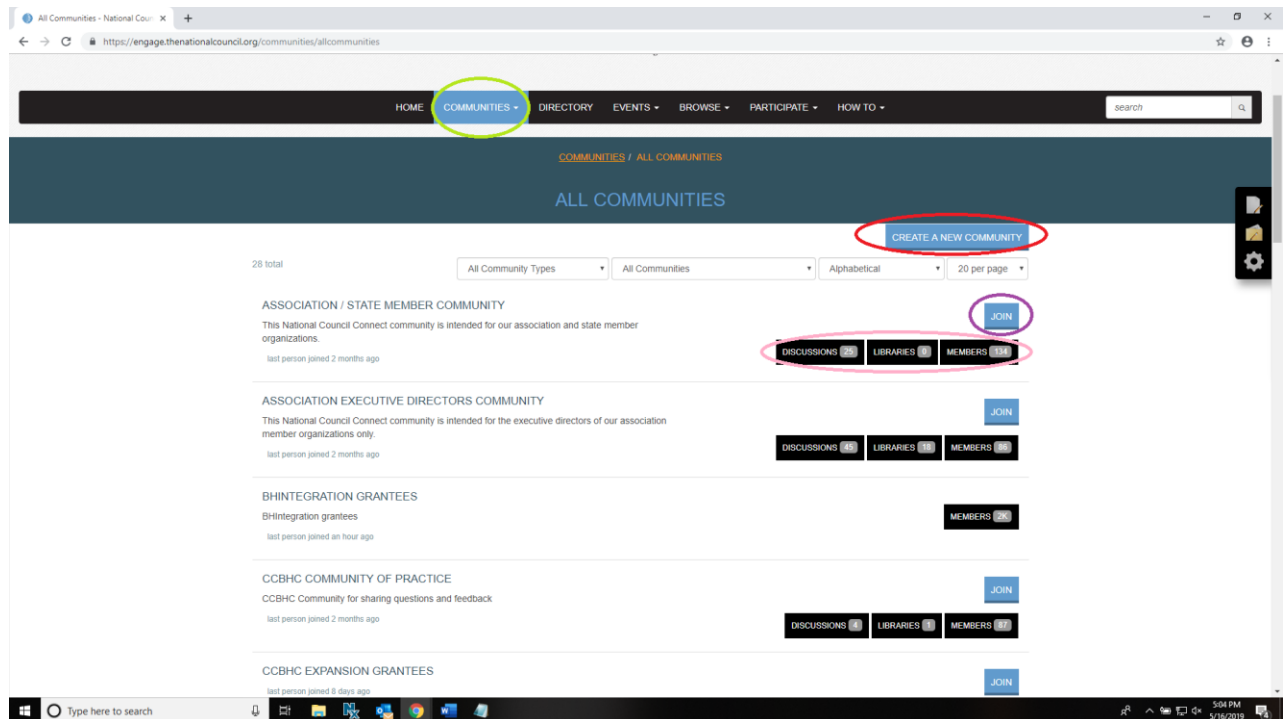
All Communities - National Cou ×
+
https://engage.thenationalcouncil.org/communities/allcommunities

HOME COMMUNITIES ▾ DIRECTORY EVENTS ▾ BROWSE ▾ PARTICIPATE ▾ HOW TO ▾
search

COMMUNITIES / ALL COMMUNITIES

ALL COMMUNITIES

CREATE A NEW COMMUNITY

28 total

All Community Types ▾
All Communities ▾
Alphabetical ▾
20 per page ▾

ASSOCIATION / STATE MEMBER COMMUNITY
This National Council Connect community is intended for our association and state member organizations.
last person joined 2 months ago
JOIN
DISCUSSIONS 25 LIBRARIES 8 MEMBERS 134

ASSOCIATION EXECUTIVE DIRECTORS COMMUNITY
This National Council Connect community is intended for the executive directors of our association member organizations only.
last person joined 2 months ago
JOIN
DISCUSSIONS 45 LIBRARIES 18 MEMBERS 86

BHINTEGRATION GRANTEES
BHIntegration grantees
last person joined an hour ago
MEMBERS 2K

CCBHC COMMUNITY OF PRACTICE
CCBHC Community for sharing questions and feedback
last person joined 2 months ago
JOIN
DISCUSSIONS 4 LIBRARIES 1 MEMBERS 87

CCBHC EXPANSION GRANTEES
last person joined 8 days ago
JOIN

Type here to search
5:04 PM
5/16/2019